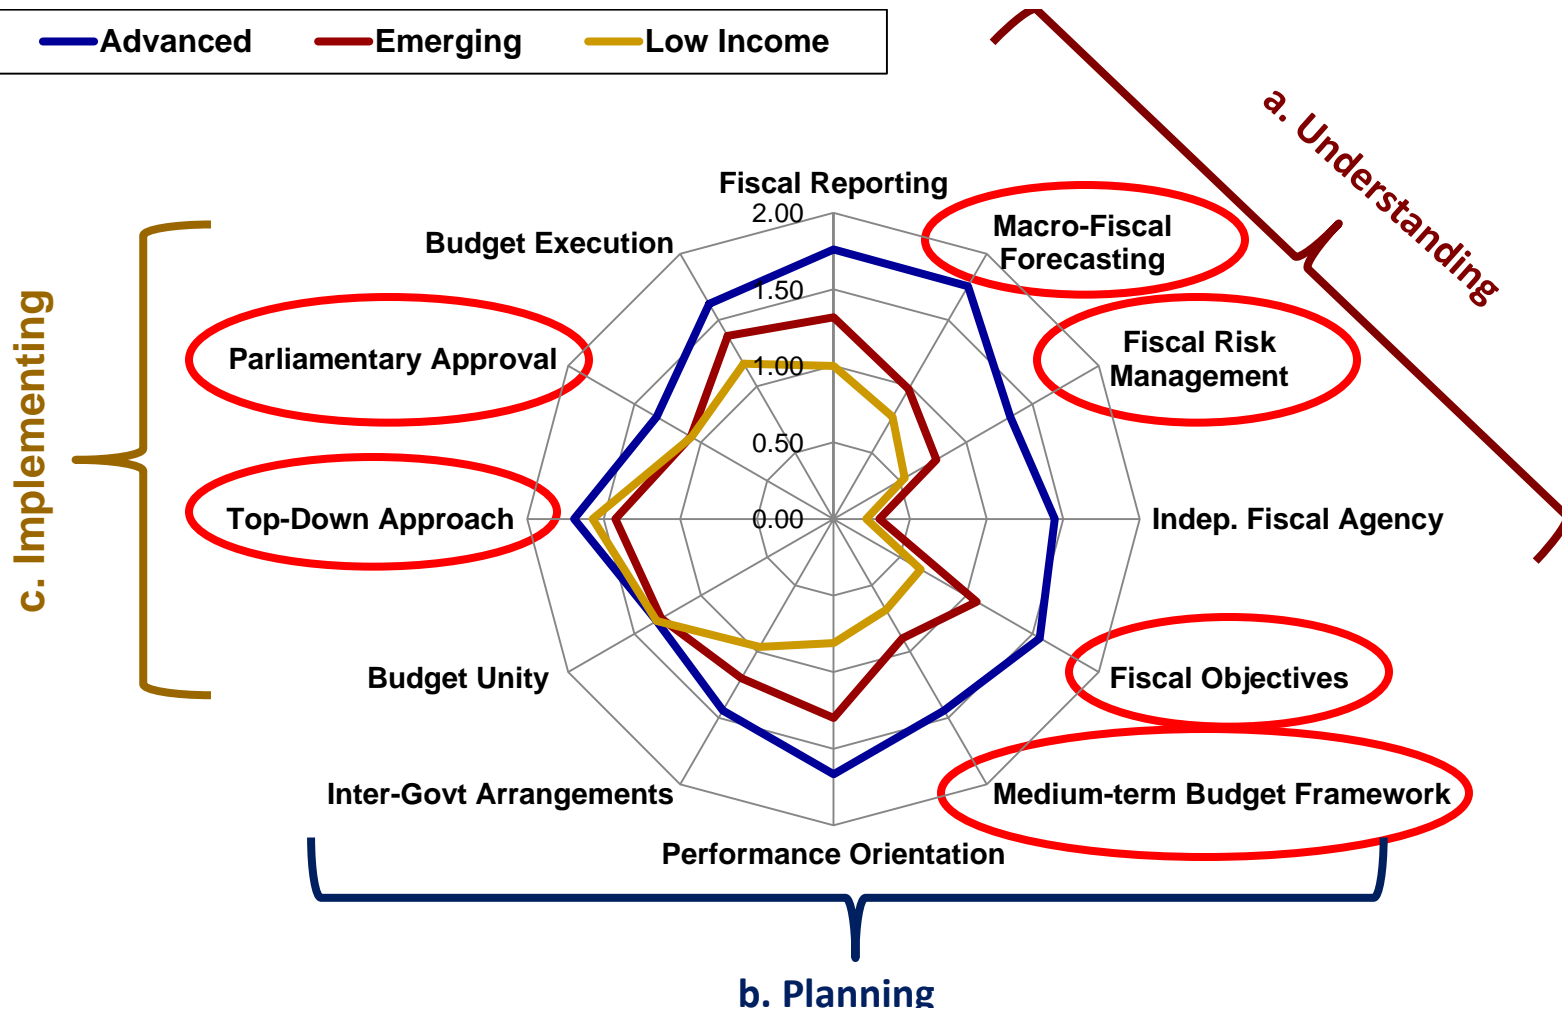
Advanced
Emerging
Low Income

a. Understanding

Fiscal Reporting
2.00
1.50
1.00
0.50
0.00
Macro-Fiscal Forecasting
Fiscal Risk Management
Indep. Fiscal Agency
Fiscal Objectives
Medium-term Budget Framework
Performance Orientation
Inter-Govt Arrangements
Budget Unity
Top-Down Approach
Parliamentary Approval
Budget Execution

c. Implementing

b. Planning